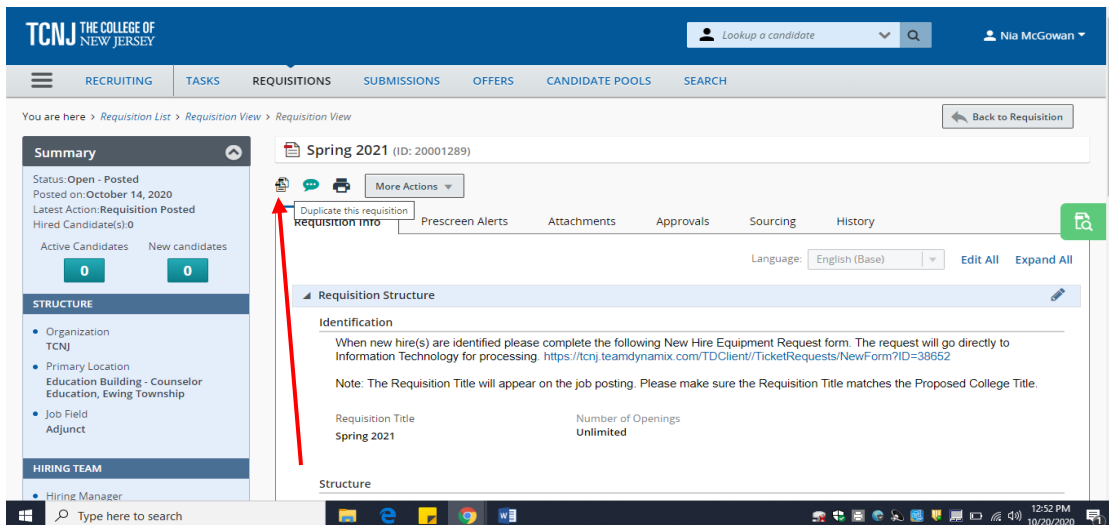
TCNJ THE COLLEGE OF NEW JERSEY

Lookup a candidate

Nia McGowan

RECRUITING TASKS REQUISITIONS SUBMISSIONS OFFERS CANDIDATE POOLS SEARCH

You are here › Requisition List › Requisition View › Requisition View

Back to Requisition

Summary

Status: Open - Posted
Posted on: October 14, 2020
Latest Action: Requisition Posted
Hired Candidate(s): 0

Active Candidates 0
New candidates 0

STRUCTURE

- Organization
TCNJ
- Primary Location
Education Building - Counselor Education, Ewing Township
- Job Field
Adjunct

HIRING TEAM

- Hiring Manager

Spring 2021 (ID: 20001289)

More Actions

Duplicate this requisition

Requisition Info | Prescreen Alerts | Attachments | Approvals | Sourcing | History

Language: English (Base)

Edit All Expand All

Requisition Structure

Identification

When new hire(s) are identified please complete the following New Hire Equipment Request form. The request will go directly to Information Technology for processing. https://tcnj.teamdynamix.com/TDClient//TicketRequests/NewForm?ID=38652

Note: The Requisition Title will appear on the job posting. Please make sure the Requisition Title matches the Proposed College Title.

Requisition Title
Spring 2021

Number of Openings
Unlimited

Structure

Type here to search

12:52 PM
10/20/2020